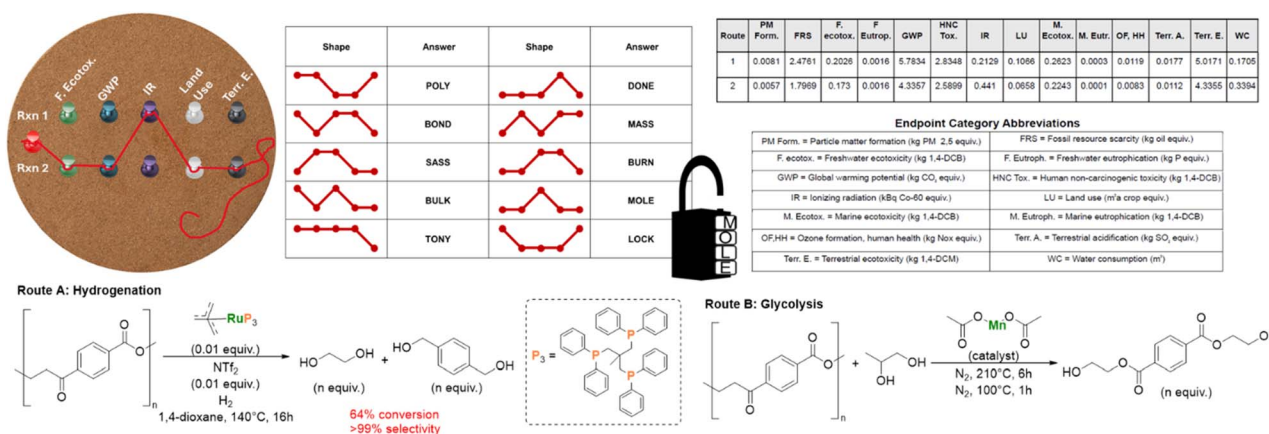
F. Ecotox.
GWP
IR
Land Use
Terr. E.
Rxn 1
Rxn 2

| Shape | Answer | Shape | Answer |
|---|---|---|---|
| | POLY | | DONE |
| | BOND | | MASS |
| | SASS | | BURN |
| | BULK | | MOLE |
| | TONY | | LOCK |

M
O
L
E

| Route | PM Form. | FRS | F. ecotox. | F Eutrop. | GWP | HNC Tox. | IR | LU | M. Ecotox. | M. Eutr. | OF, HH | Terr. A. | Terr. E. | WC |
|---|---|---|---|---|---|---|---|---|---|---|---|---|---|---|
| 1 | 0.0081 | 2.4761 | 0.2026 | 0.0016 | 5.7834 | 2.8348 | 0.2129 | 0.1066 | 0.2623 | 0.0003 | 0.0119 | 0.0177 | 5.0171 | 0.1705 |
| 2 | 0.0057 | 1.7969 | 0.173 | 0.0016 | 4.3357 | 2.5899 | 0.441 | 0.0658 | 0.2243 | 0.0001 | 0.0083 | 0.0112 | 4.3355 | 0.3394 |

Endpoint Category Abbreviations

| | |
|---|---|
| PM Form. = Particle matter formation (kg PM 2,5 equiv.) | FRS = Fossil resource scarcity (kg oil equiv.) |
| F. ecotox. = Freshwater ecotoxicity (kg 1,4-DCB) | F. Eutroph. = Freshwater eutrophication (kg P equiv.) |
| GWP = Global warming potential (kg $CO_2$ equiv.) | HNC Tox. = Human non-carcinogenic toxicity (kg 1,4-DCB) |
| IR = Ionizing radiation (kBq Co-60 equiv.) | LU = Land use (m²a crop equiv.) |
| M. Ecotox. = Marine ecotoxicity (kg 1,4-DCB) | M. Eutroph. = Marine eutrophication (kg 1,4-DCB) |
| OF,HH = Ozone formation, human health (kg Nox equiv.) | Terr. A. = Terrestrial acidification (kg $SO_2$ equiv.) |
| Terr. E. = Terrestrial ecotoxicity (kg 1,4-DCM) | WC = Water consumption (m³) |

Route A: Hydrogenation
$RuP_3$
(0.01 equiv.)
$NTf_2$
(0.01 equiv.)
$H_2$
1,4-dioxane, 140°C, 16h
n
HO OH
(n equiv.)
+
HO OH
(n equiv.)
64% conversion
>99% selectivity
$P_3$ =
P P P

Route B: Glycolysis
Mn
(catalyst)
$N_2$, 210°C, 6h
$N_2$, 100°C, 1h
n
+ OH OH
HO O
(n equiv.)